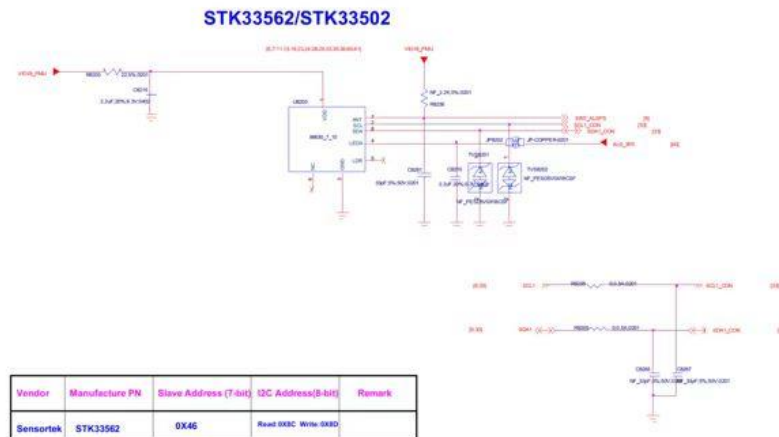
STK33562/STK33502

VIO18_PMU

VIO18_PMU

INT
SCL
SDA
LEDA

LDR

SENSOR_INT
SCL1_CON
SDA1_CON

SCL1
SCL1_CON

SDA1
SDA1_CON

| Vendor | Manufacture PN | Slave Address (7-bit) | I2C Address(8-bit) | Remark |
|---|---|---|---|---|
| Sensortek | STK33562 | 0X46 | Read 0X8C Write 0X8D | |